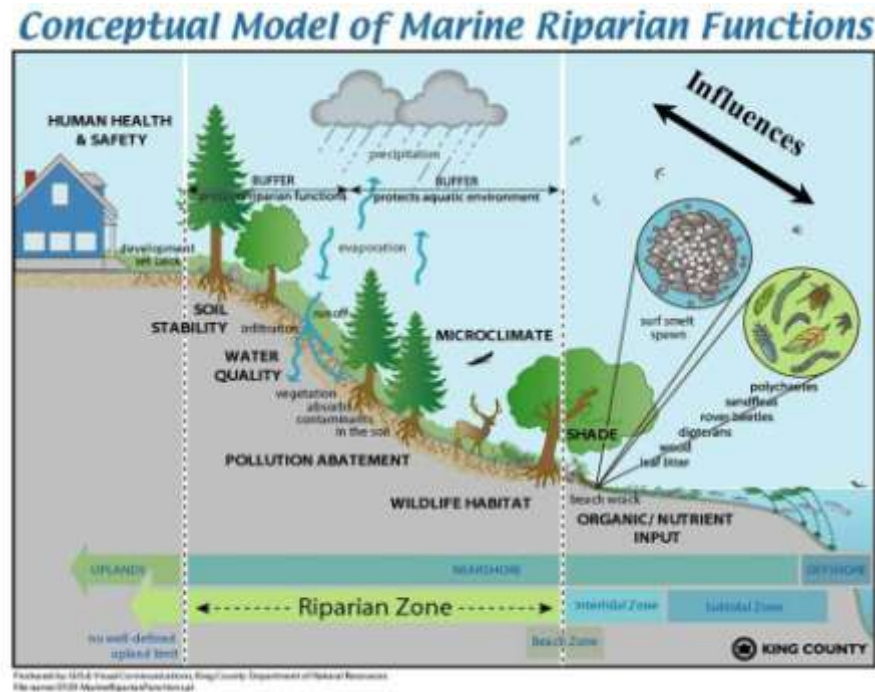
Conceptual Model of Marine Riparian Functions

Influences

HUMAN HEALTH & SAFETY

precipitation

BUFFER
protects riparian functions

BUFFER
protects aquatic environment

development set back

evaporation

SOIL STABILITY

infiltration

run off

WATER QUALITY

vegetation absorbs contaminants in the soil

MICROCLIMATE

surf smelt spawn

polychaetes
sandfleas
rove beetles
dipterans
wood
leaf litter

SHADE

POLLUTION ABATEMENT

WILDLIFE HABITAT

beach wrack

ORGANIC/ NUTRIENT INPUT

UPLANDS

NEARSHORE

OFFSHORE

Riparian Zone

Intertidal Zone

Subtidal Zone

no well-defined upland limit

Beach Zone

KING COUNTY

Produced by: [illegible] Visual Communications, King County Department of Natural Resources
File name: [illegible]